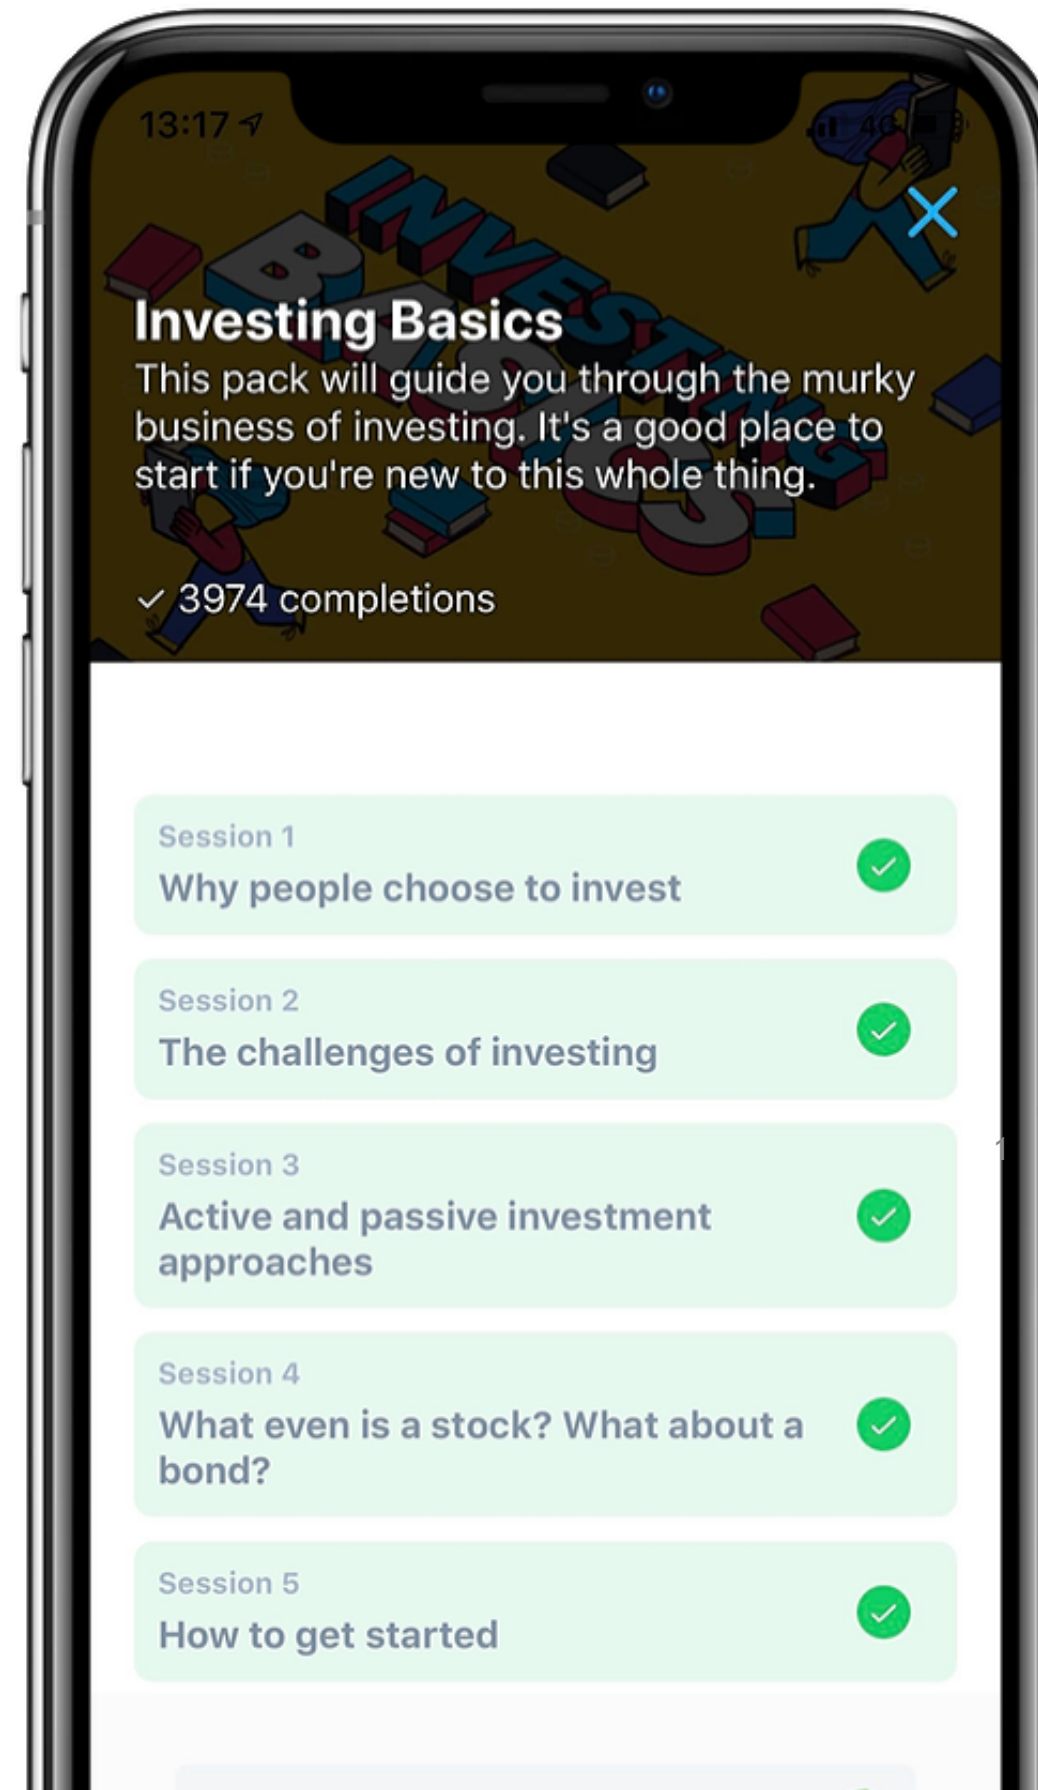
13:17

INVESTING BASICS

Investing Basics

This pack will guide you through the murky business of investing. It's a good place to start if you're new to this whole thing.

✓ 3974 completions

Session 1
Why people choose to invest

Session 2
The challenges of investing

Session 3
Active and passive investment approaches

Session 4
What even is a stock? What about a bond?

Session 5
How to get started